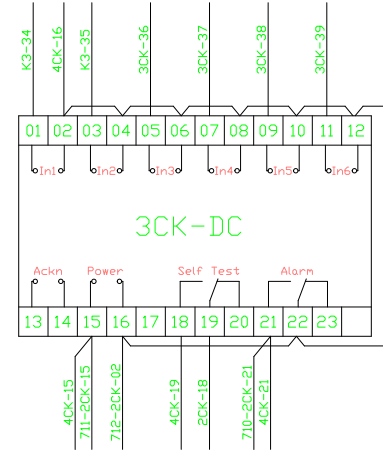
K3-34
4CK-16
K3-35
3CK-36
3CK-37
3CK-38
3CK-39

| 01 | 02 | 03 | 04 | 05 | 06 | 07 | 08 | 09 | 10 | 11 | 12 |

In1
In2
In3
In4
In5
In6

3CK-DC

Ackn
Power
Self Test
Alarm

| 13 | 14 | 15 | 16 | 17 | 18 | 19 | 20 | 21 | 22 | 23 |

4CK-15
7I1-2CK-15
7I2-2CK-02
4CK-19
2CK-18
7I0-2CK-21
4CK-21